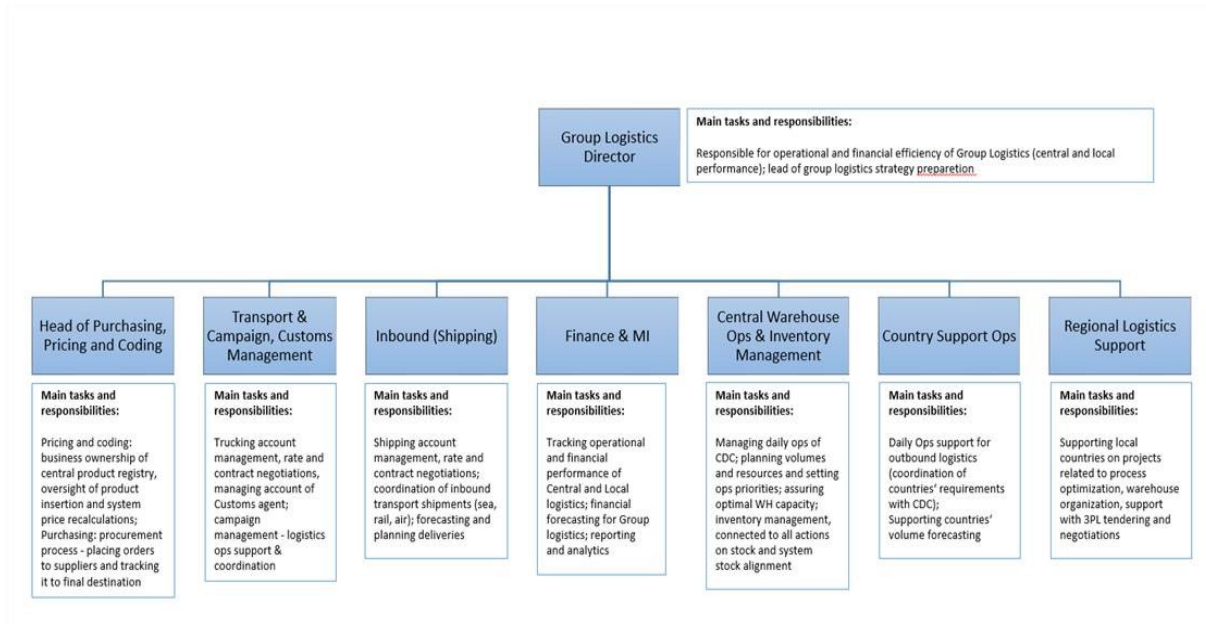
Group Logistics Director

**Main tasks and responsibilities:**

Responsible for operational and financial efficiency of Group Logistics (central and local performance); lead of group logistics strategy preparetion

Head of Purchasing, Pricing and Coding

**Main tasks and responsibilities:**

Pricing and coding: business ownership of central product registry, oversight of product insertion and system price recalculations; Purchasing: procurement process - placing orders to suppliers and tracking it to final destination

Transport & Campaign, Customs Management

**Main tasks and responsibilities:**

Trucking account management, rate and contract negotiations, managing account of Customs agent; campaign management - logistics ops support & coordination

Inbound (Shipping)

**Main tasks and responsibilities:**

Shipping account management, rate and contract negotiations; coordination of inbound transport shipments (sea, rail, air); forecasting and planning deliveries

Finance & MI

**Main tasks and responsibilities:**

Tracking operational and financial performance of Central and Local logistics; financial forecasting for Group logistics; reporting and analytics

Central Warehouse Ops & Inventory Management

**Main tasks and responsibilities:**

Managing daily ops of CDC; planning volumes and resources and setting ops priorities; assuring optimal WH capacity; inventory management, connected to all actions on stock and system stock alignment

Country Support Ops

**Main tasks and responsibilities:**

Daily Ops support for outbound logistics (coordination of countries' requirements with CDC); Supporting countries' volume forecasting

Regional Logistics Support

**Main tasks and responsibilities:**

Supporting local countries on projects related to process optimization, warehouse organization, support with 3PL tendering and negotiations